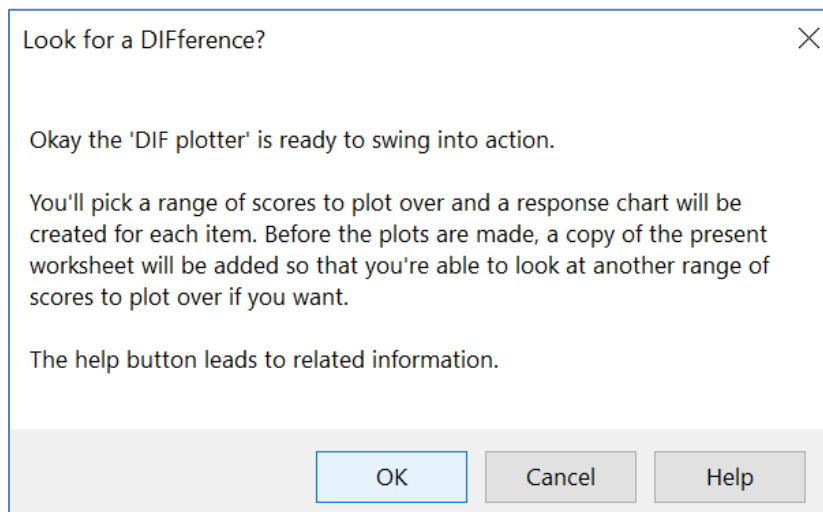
Look for a DIFference?

Okay the 'DIF plotter' is ready to swing into action.

You'll pick a range of scores to plot over and a response chart will be created for each item. Before the plots are made, a copy of the present worksheet will be added so that you're able to look at another range of scores to plot over if you want.

The help button leads to related information.

OK

Cancel

Help